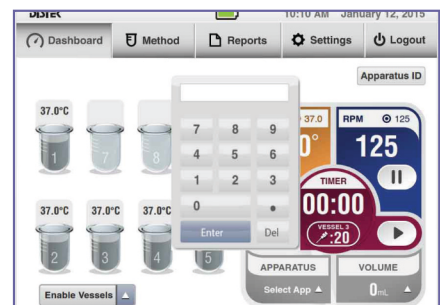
DISTEK
10:10 AM January 12, 2015
Dashboard
Method
Reports
Settings
Logout
Apparatus ID
37.0°C
1
7
8
37.0°C
2
37.0°C
3
37.0°C
4
5
7 8 9
4 5 6
1 2 3
0 •
Enter
Del
37.0
0°
RPM 125
125
TIMER
00:00
VESSEL 3
:20
APPARATUS
Select App
VOLUME
0mL
Enable Vessels